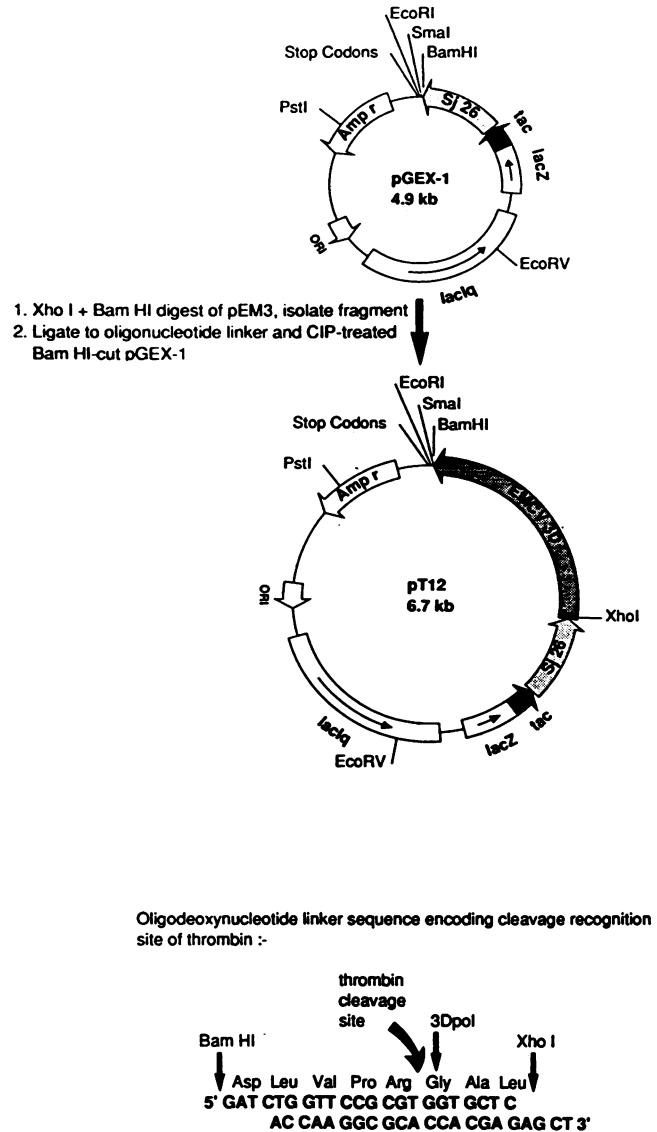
EcoRI
SmaI
Stop Codons
BamHI
PstI
Amp r
Sj 26
tac
lacZ
pGEX-1
4.9 kb
Ori
EcoRV
laclq

1. Xho I + Bam HI digest of pEM3, isolate fragment
2. Ligate to oligonucleotide linker and CIP-treated Bam HI-cut pGEX-1

EcoRI
SmaI
Stop Codons
BamHI
PstI
Amp r
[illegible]
pT12
6.7 kb
Ori
XhoI
Sj 26
tac
lacZ
laclq
EcoRV

Oligodeoxynucleotide linker sequence encoding cleavage recognition site of thrombin :-

thrombin cleavage site
3Dpol
Bam HI
Xho I
Asp Leu Val Pro Arg Gly Ala Leu
5' GAT CTG GTT CCG CGT GGT GCT C
AC CAA GGC GCA CCA CGA GAG CT 3'